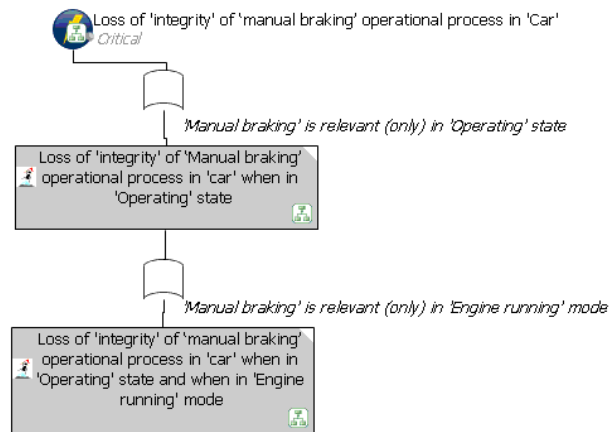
Loss of 'integrity' of 'manual braking' operational process in 'Car'
Critical

'Manual braking' is relevant (only) in 'Operating' state

Loss of 'integrity' of 'Manual braking' operational process in 'car' when in 'Operating' state

'Manual braking' is relevant (only) in 'Engine running' mode

Loss of 'integrity' of 'manual braking' operational process in 'car' when in 'Operating' state and when in 'Engine running' mode